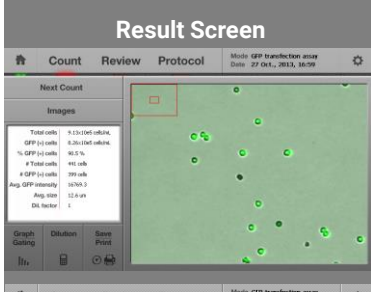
Result Screen

Count Review Protocol

Mode GFP transfection assay
Date 27 Oct., 2013, 16:59

Next Count

Images

| | |
|---|---|
| Total cells | 4.11x10e5 cells/mL |
| GFP (+) cells | 4.26x10e5 cells/mL |
| % GFP (+) cells | 90.5 % |
| # Total cells | 441 cells |
| # GFP (+) cells | 399 cells |
| Avg. GFP intensity | 16769.3 |
| Avg. size | 12.6 um |
| Dil. factor | 1 |

Graph Gating

Dilution

Save Print

Mode GFP transfection assay